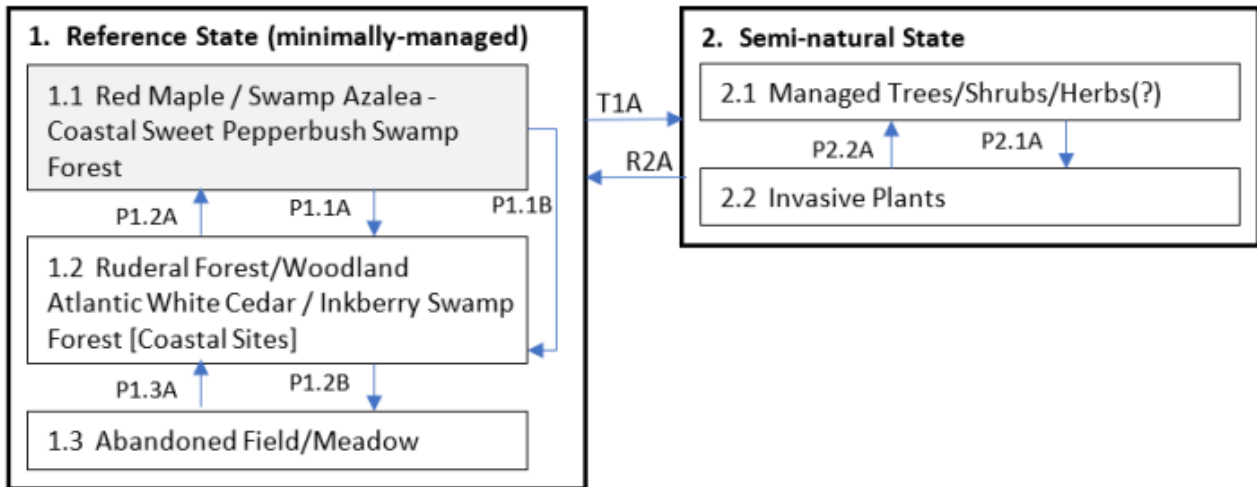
1. Reference State (minimally-managed)

1.1 Red Maple / Swamp Azalea - Coastal Sweet Pepperbush Swamp Forest

P1.2A

P1.1A

P1.1B

1.2 Ruderal Forest/Woodland Atlantic White Cedar / Inkberry Swamp Forest [Coastal Sites]

P1.3A

P1.2B

1.3 Abandoned Field/Meadow

T1A

R2A

2. Semi-natural State

2.1 Managed Trees/Shrubs/Herbs(?)

P2.2A

P2.1A

2.2 Invasive Plants